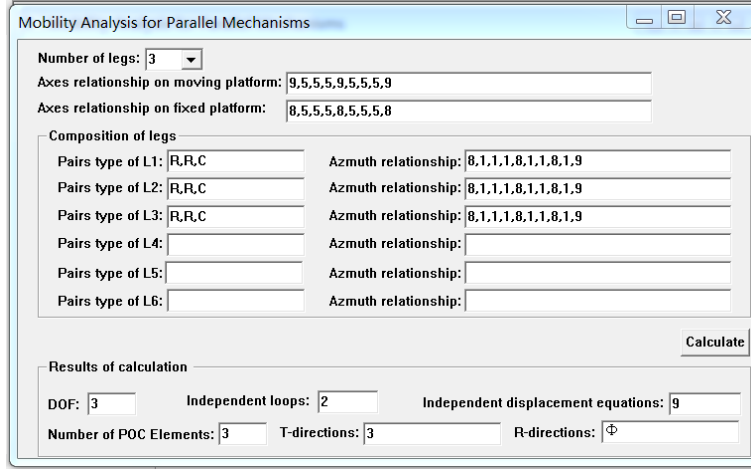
Mobility Analysis for Parallel Mechanisms

Number of legs: 3

Axes relationship on moving platform: 9,5,5,5,9,5,5,5,9

Axes relationship on fixed platform: 8,5,5,5,8,5,5,5,8

Composition of legs

Pairs type of L1: R,R,C Azmuth relationship: 8,1,1,1,8,1,1,8,1,9

Pairs type of L2: R,R,C Azmuth relationship: 8,1,1,1,8,1,1,8,1,9

Pairs type of L3: R,R,C Azmuth relationship: 8,1,1,1,8,1,1,8,1,9

Pairs type of L4: Azmuth relationship:

Pairs type of L5: Azmuth relationship:

Pairs type of L6: Azmuth relationship:

Calculate

Results of calculation

DOF: 3 Independent loops: 2 Independent displacement equations: 9

Number of POC Elements: 3 T-directions: 3 R-directions: $\Phi$